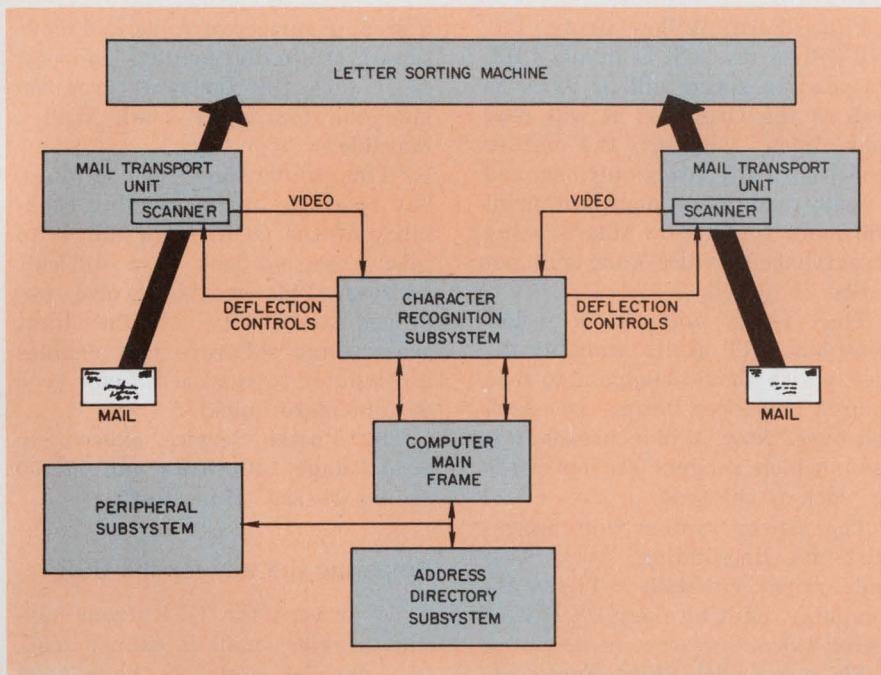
LETTER SORTING MACHINE

MAIL TRANSPORT UNIT

SCANNER

VIDEO

MAIL TRANSPORT UNIT

SCANNER

VIDEO

DEFLECTION CONTROLS

CHARACTER RECOGNITION SUBSYSTEM

DEFLECTION CONTROLS

MAIL

MAIL

COMPUTER MAIN FRAME

PERIPHERAL SUBSYSTEM

ADDRESS DIRECTORY SUBSYSTEM